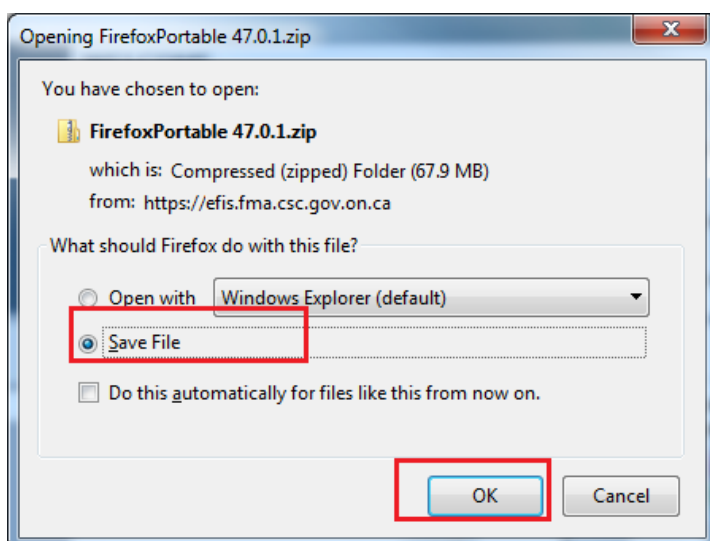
Opening FirefoxPortable 47.0.1.zip

You have chosen to open:

FirefoxPortable 47.0.1.zip

which is: Compressed (zipped) Folder (67.9 MB)

from: https://efis.fma.csc.gov.on.ca

What should Firefox do with this file?

Open with Windows Explorer (default)

Save File

Do this automatically for files like this from now on.

OK Cancel